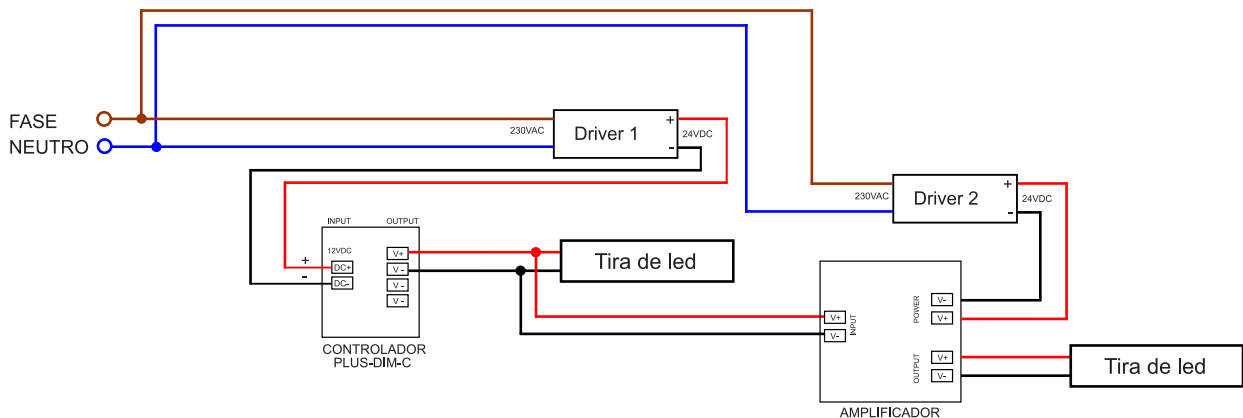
FASE
NEUTRO

230VAC
Driver 1
+
-
24VDC

230VAC
Driver 2
+
-
24VDC

INPUT
OUTPUT
12VDC
+
-
DC+
DC-
V+
V -
V -
V -
CONTROLADOR
PLUS-DIM-C

Tira de led

V+
V-
INPUT
POWER
V-
V+
OUTPUT
V+
V-
AMPLIFICADOR

Tira de led